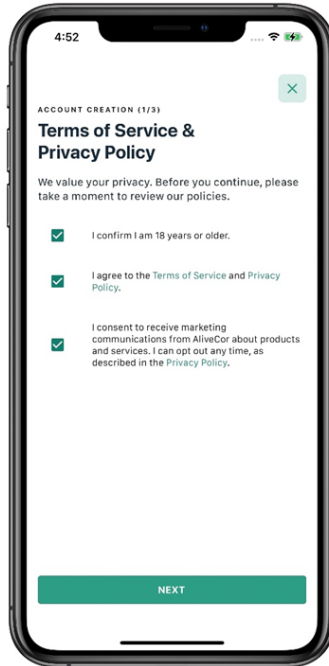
4:52

ACCOUNT CREATION (1/3)

Terms of Service & Privacy Policy

We value your privacy. Before you continue, please take a moment to review our policies.

I confirm I am 18 years or older.

I agree to the Terms of Service and Privacy Policy.

I consent to receive marketing communications from AliveCor about products and services. I can opt out any time, as described in the Privacy Policy.

NEXT